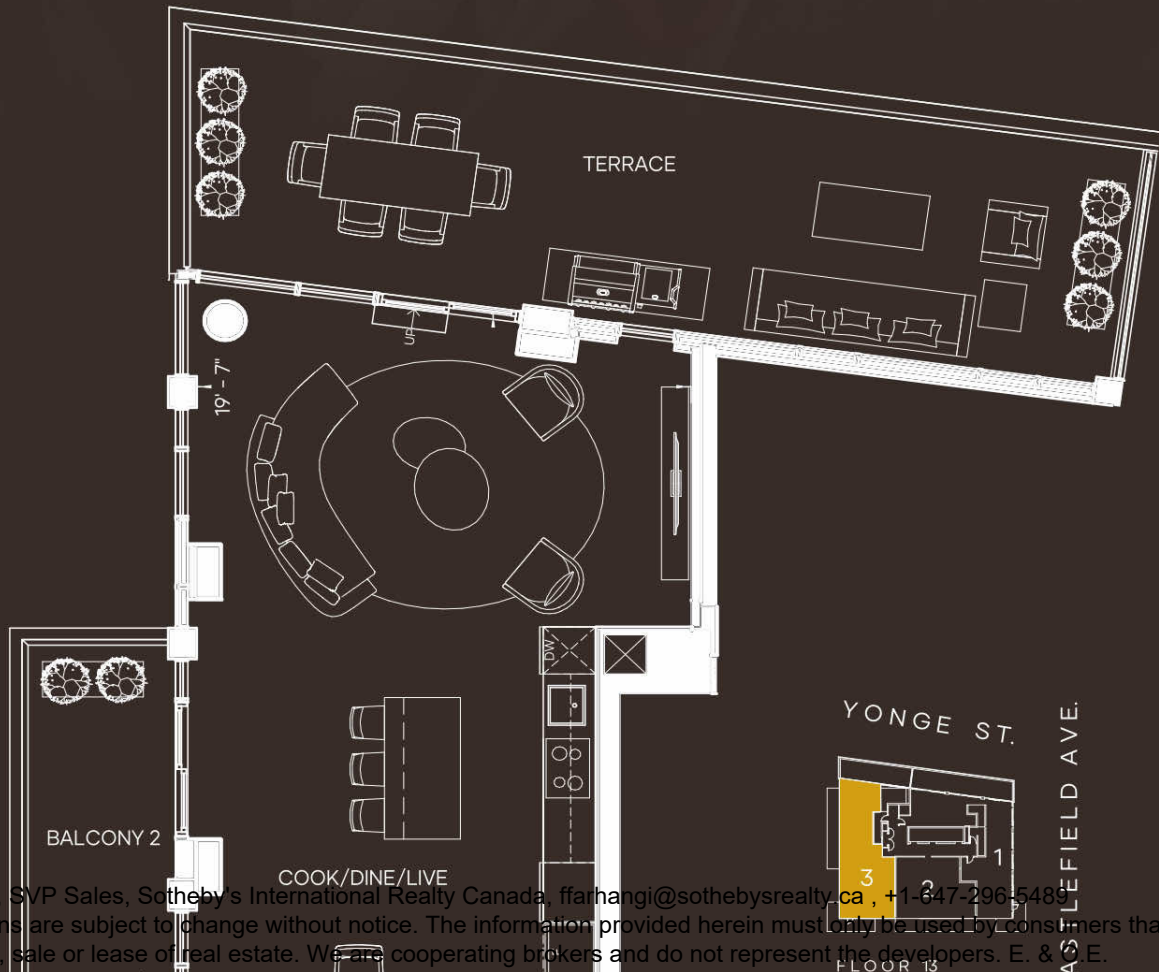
TERRACE

UP

19' - 7"

DW

BALCONY 2

COOK/DINE/LIVE

YONGE ST.

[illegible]SLEFIELD AVE.

1

2

3

FLOOR 13

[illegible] SVP Sales, Sotheby's International Realty Canada, ffarhangi@sothebysrealty.ca , +1-647-296-5489
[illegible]ns are subject to change without notice. The information provided herein must only be used by consumers tha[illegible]
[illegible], sale or lease of real estate. We are cooperating brokers and do not represent the developers. E. & O.E.